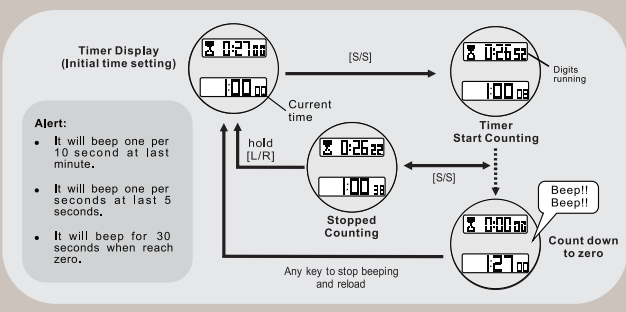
Timer Display
(Initial time setting)

0:27 00
1:00 00
Current time

[S/S]

0:26 52
1:00 08
Digits running

Timer
Start Counting

Alert:

• It will beep one per 10 second at last minute.

• It will beep one per seconds at last 5 seconds.

• It will beep for 30 seconds when reach zero.

hold
[L/R]

0:26 22
1:00 38

Stopped
Counting

[S/S]

Beep!!
Beep!!

0:00 00
1:27 00

Count down
to zero

Any key to stop beeping
and reload